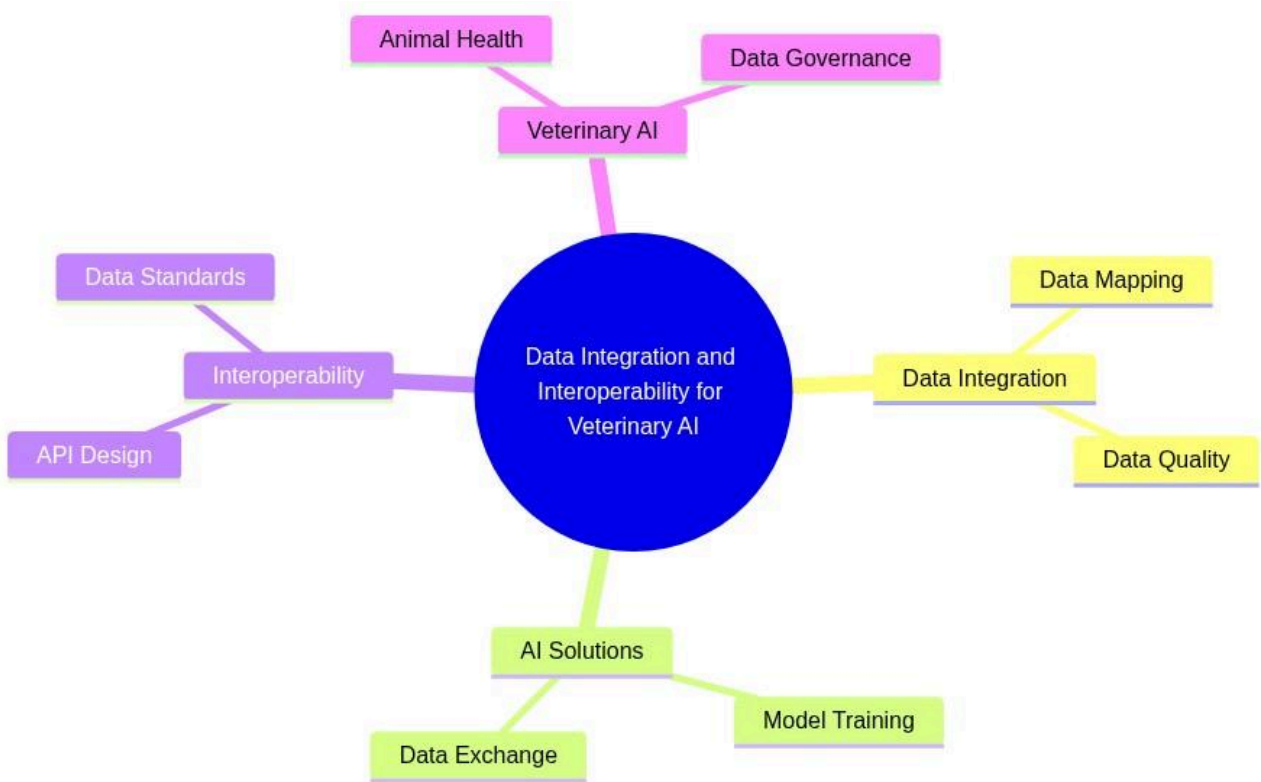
Data Integration and Interoperability for Veterinary AI

Veterinary AI

Animal Health

Data Governance

Data Integration

Data Mapping

Data Quality

AI Solutions

Model Training

Data Exchange

Interoperability

Data Standards

API Design